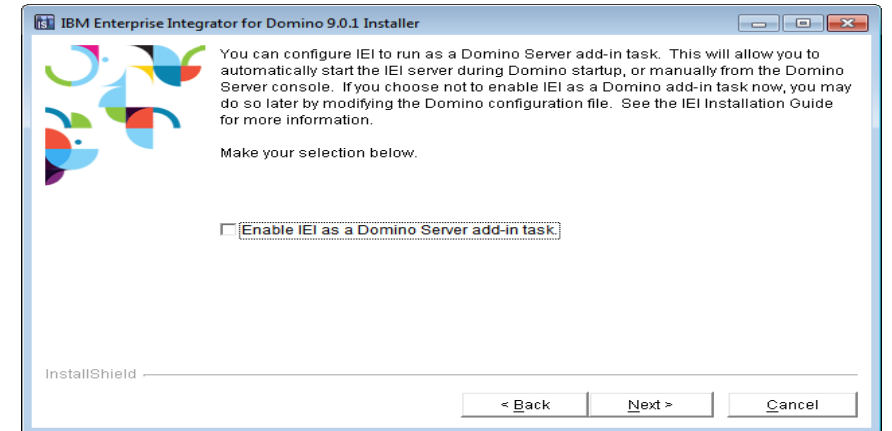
IBM Enterprise Integrator for Domino 9.0.1 Installer

You can configure IEI to run as a Domino Server add-in task. This will allow you to automatically start the IEI server during Domino startup, or manually from the Domino Server console. If you choose not to enable IEI as a Domino add-in task now, you may do so later by modifying the Domino configuration file. See the IEI Installation Guide for more information.

Make your selection below.

Enable IEI as a Domino Server add-in task.

InstallShield

< Back

Next >

Cancel